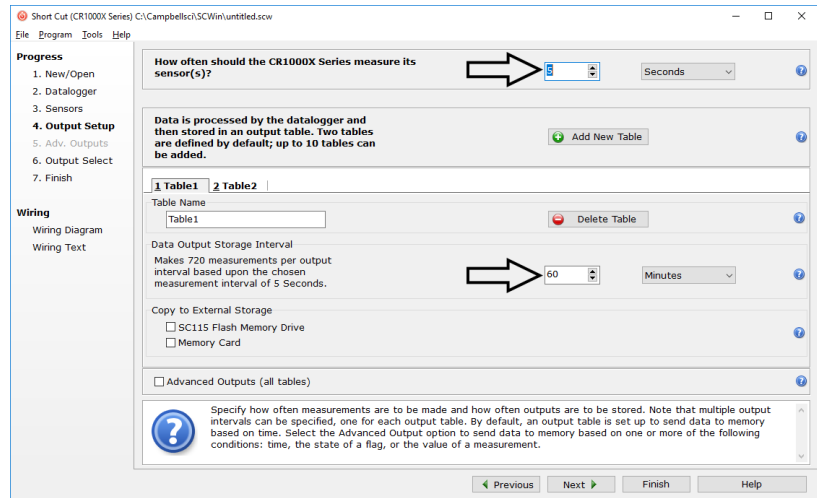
Short Cut (CR1000X Series) C:\Campbellsci\SCWin\untitled.scw

File Program Tools Help

Progress
1. New/Open
2. Datalogger
3. Sensors
4. Output Setup
5. Adv. Outputs
6. Output Select
7. Finish

Wiring
Wiring Diagram
Wiring Text

How often should the CR1000X Series measure its sensor(s)?

5

Seconds

Data is processed by the datalogger and then stored in an output table. Two tables are defined by default; up to 10 tables can be added.

Add New Table

1 Table1 2 Table2

Table Name
Table1

Delete Table

Data Output Storage Interval
Makes 720 measurements per output interval based upon the chosen measurement interval of 5 Seconds.

60

Minutes

Copy to External Storage
SC115 Flash Memory Drive
Memory Card

Advanced Outputs (all tables)

Specify how often measurements are to be made and how often outputs are to be stored. Note that multiple output intervals can be specified, one for each output table. By default, an output table is set up to send data to memory based on time. Select the Advanced Output option to send data to memory based on one or more of the following conditions: time, the state of a flag, or the value of a measurement.

Previous Next Finish Help